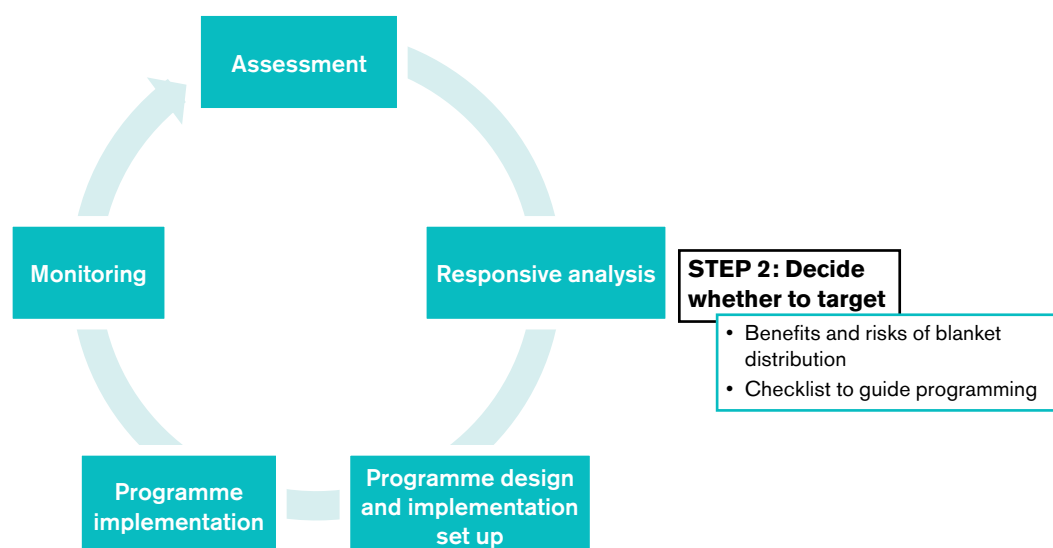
Assessment

Responsive analysis

STEP 2: Decide whether to target

- Benefits and risks of blanket distribution
- Checklist to guide programming

Programme design and implementation set up

Programme implementation

Monitoring